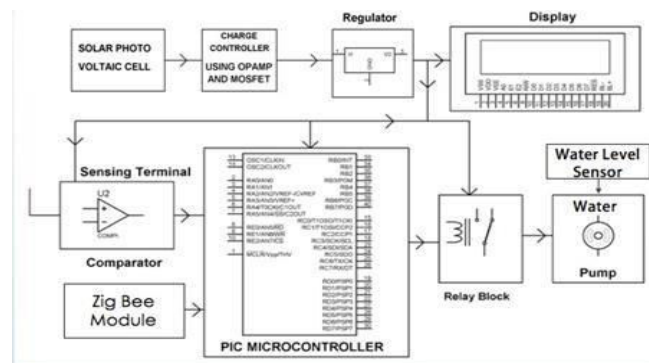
SOLAR PHOTO VOLTAIC CELL

CHARGE CONTROLLER USING OPAMP AND MOSFET

Regulator

Display

Sensing Terminal

U2

Comparator

PIC MICROCONTROLLER

Water Level Sensor

Water

Pump

Relay Block

Zig Bee Module